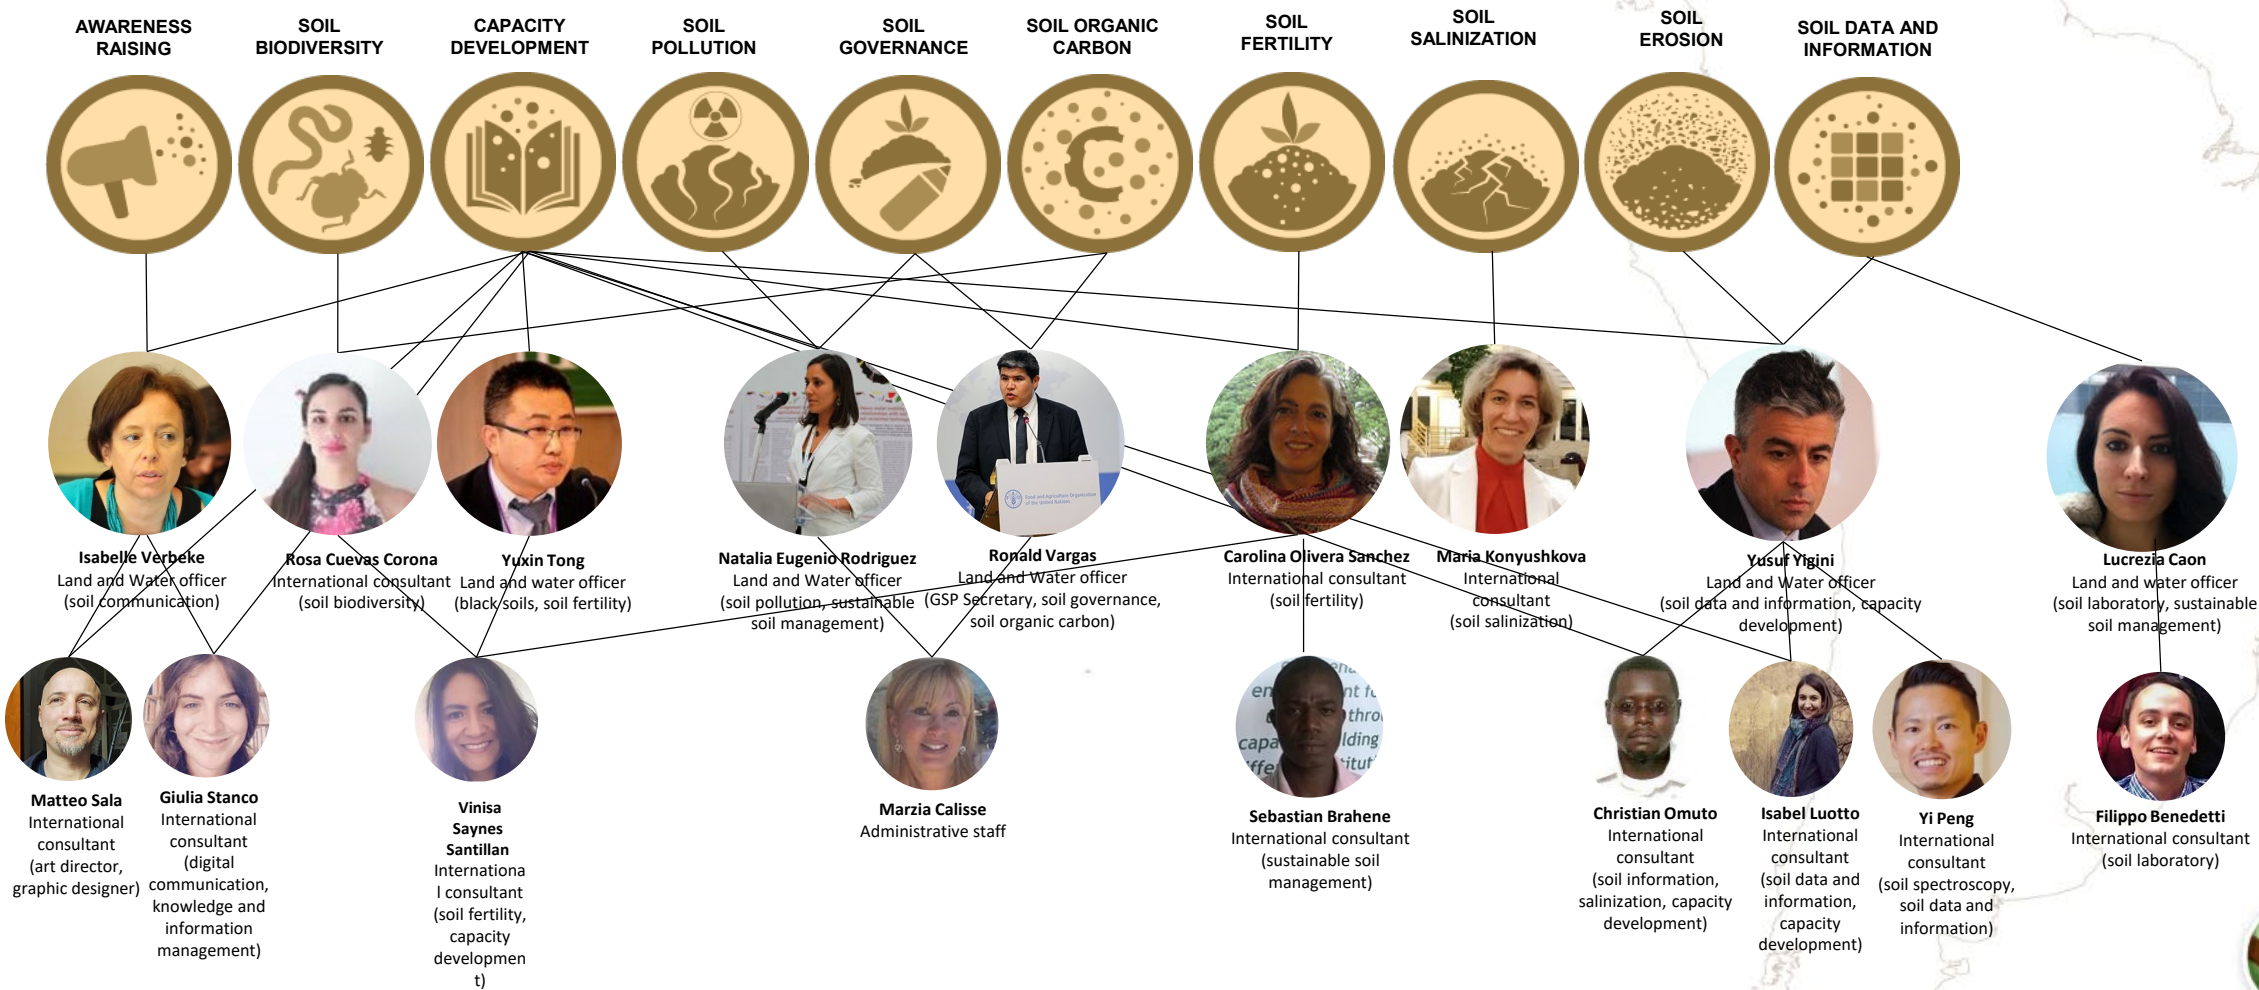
AWARENESS RAISING

SOIL BIODIVERSITY

CAPACITY DEVELOPMENT

SOIL POLLUTION

SOIL GOVERNANCE

SOIL ORGANIC CARBON

SOIL FERTILITY

SOIL SALINIZATION

SOIL EROSION

SOIL DATA AND INFORMATION

Isabelle Verbeke
Land and Water officer
(soil communication)

Rosa Cuevas Corona
International consultant
(soil biodiversity)

Yuxin Tong
Land and water officer
(black soils, soil fertility)

Natalia Eugenio Rodriguez
Land and Water officer
(soil pollution, sustainable soil management)

Ronald Vargas
Land and Water officer
(GSP Secretary, soil governance, soil organic carbon)

Carolina Olivera Sanchez
International consultant
(soil fertility)

Maria Konyushkova
International consultant
(soil salinization)

Yusuf Yigini
Land and Water officer
(soil data and information, capacity development)

Lucrezia Caon
Land and water officer
(soil laboratory, sustainable soil management)

Matteo Sala
International consultant
(art director, graphic designer)

Giulia Stanco
International consultant
(digital communication, knowledge and information management)

Vinisa Saynes Santillan
Internationa l consultant
(soil fertility, capacity developmen t)

Marzia Calisse
Administrative staff

Sebastian Brahene
International consultant
(sustainable soil management)

Christian Omuto
International consultant
(soil information, salinization, capacity development)

Isabel Luotto
International consultant
(soil data and information, capacity development)

Yi Peng
International consultant
(soil spectroscopy, soil data and information)

Filippo Benedetti
International consultant
(soil laboratory)